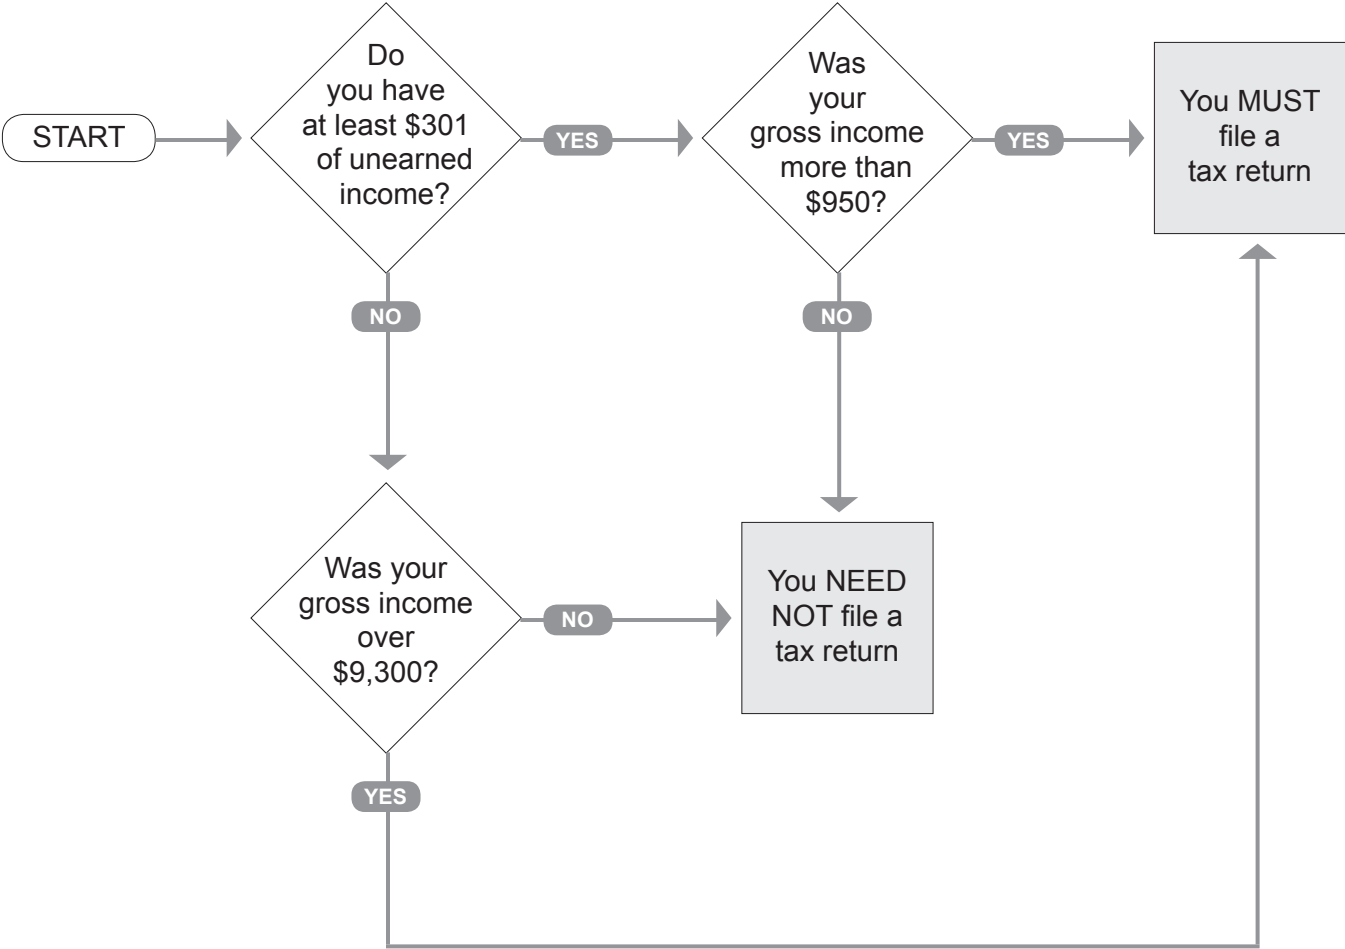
START

Do you have at least \$301 of unearned income?

YES

Was your gross income more than \$950?

YES

You MUST file a tax return

NO

NO

Was your gross income over \$9,300?

NO

You NEED NOT file a tax return

YES